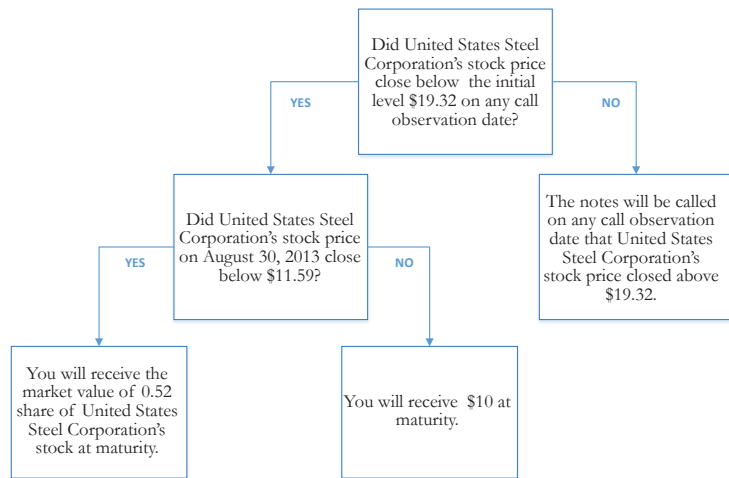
Did United States Steel Corporation's stock price close below the initial level $19.32 on any call observation date?

YES

NO

Did United States Steel Corporation's stock price on August 30, 2013 close below $11.59?

The notes will be called on any call observation date that United States Steel Corporation's stock price closed above $19.32.

YES

NO

You will receive the market value of 0.52 share of United States Steel Corporation's stock at maturity.

You will receive $10 at maturity.